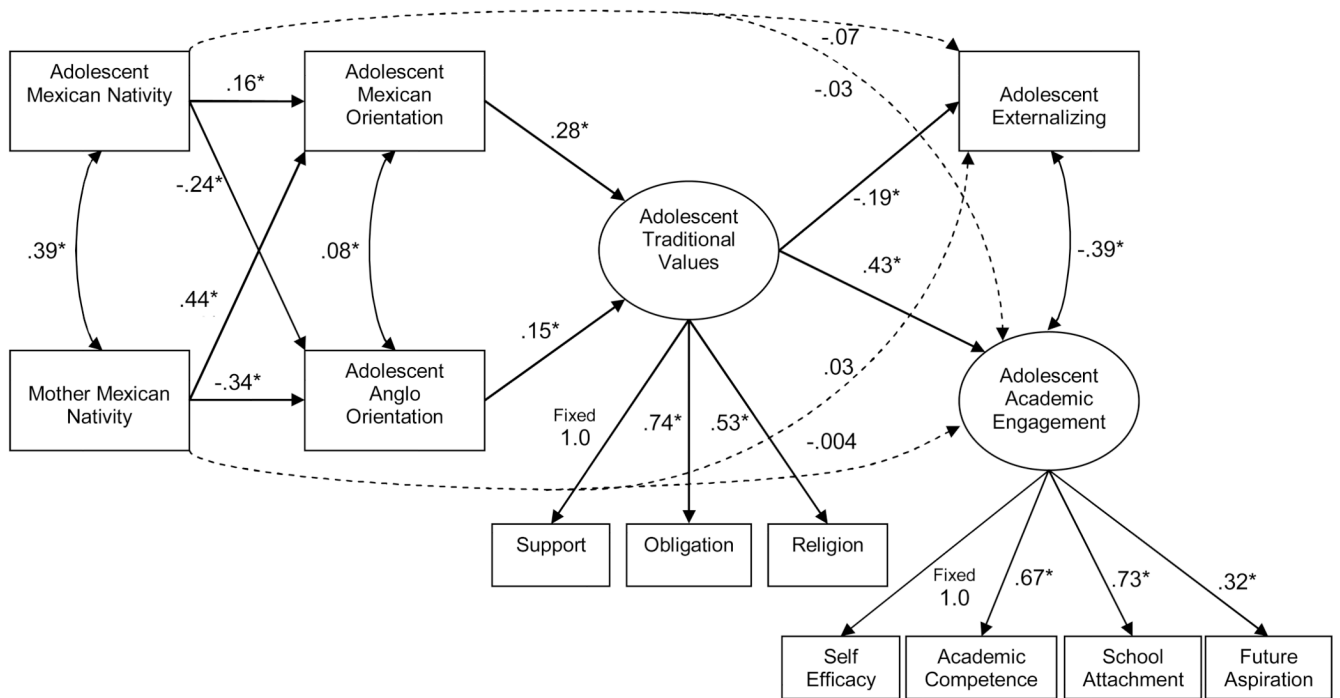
Adolescent Mexican Nativity

.16*

Adolescent Mexican Orientation

-.07

-.03

Adolescent Externalizing

.28*

-.24*

.39*

.08*

Adolescent Traditional Values

-.19*

-.39*

.44*

.43*

.15*

Mother Mexican Nativity

-.34*

Adolescent Anglo Orientation

.03

Adolescent Academic Engagement

Fixed 1.0

.74*

.53*

-.004

Support

Obligation

Religion

Fixed 1.0

.67*

.73*

.32*

Self Efficacy

Academic Competence

School Attachment

Future Aspiration